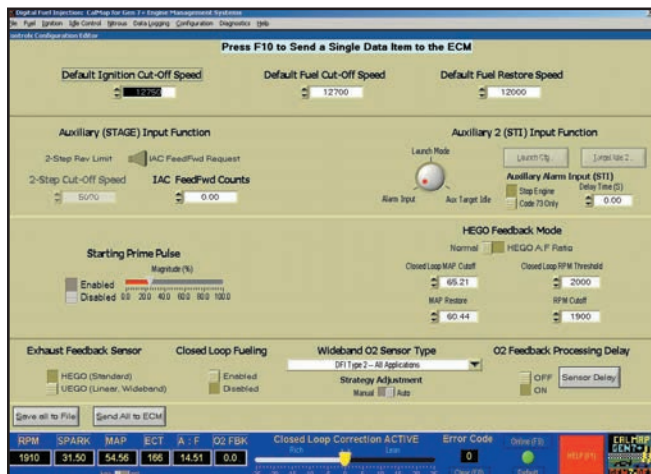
Digital Fuel Injection: CalMap for Gen 7 Engine Management Systems

File Fuel Ignition Idle Control Nitrous Data Logging Configuration Diagnostics Help

Controls Configuration Editor

Press F10 to Send a Single Data Item to the ECM

Default Ignition Cut-Off Speed
12750

Default Fuel Cut-Off Speed
12700

Default Fuel Restore Speed
12000

Auxiliary (STAGE) Input Function

2-Step Rev Limit IAC FeedFwd Request

2-Step Cut-Off Speed
5000

IAC FeedFwd Counts
0.00

Auxiliary 2 (STI) Input Function

Launch Mode

Launch Cfg. Target Idle 2

Alarm Input Aux Target Idle

Auxiliary Alarm Input (STI)
Stop Engine
Code 73 Only
Delay Time (S)
0.00

Starting Prime Pulse

Magnitude (%)

Enabled
Disabled 0.0 20.0 40.0 60.0 80.0 100.0

HEGO Feedback Mode

Normal HEGO A:F Ratio

Closed Loop MAP Cutoff
65.21

Closed Loop RPM Threshold
2000

MAP Restore
60.44

RPM Cutoff
1900

Exhaust Feedback Sensor
HEGO (Standard)
UEGO (Linear, Wideband)

Closed Loop Fueling
Enabled
Disabled

Wideband O2 Sensor Type
DFI Type 2 -- All Applications

Strategy Adjustment
Manual Auto

O2 Feedback Processing Delay
OFF
ON
Sensor Delay

Save all to File

Send All to ECM

| RPM | SPARK | MAP | ECT | A : F | O2 FBK |
|---|---|---|---|---|---|
| 1910 | 31.50 | 54.56 | 166 | 14.51 | 0.0 |

Closed Loop Correction ACTIVE
Rich Lean

Error Code
0

Online (F9)

Clear (F8)

Refresh

HELP (F1)

CALMAP GEN 7